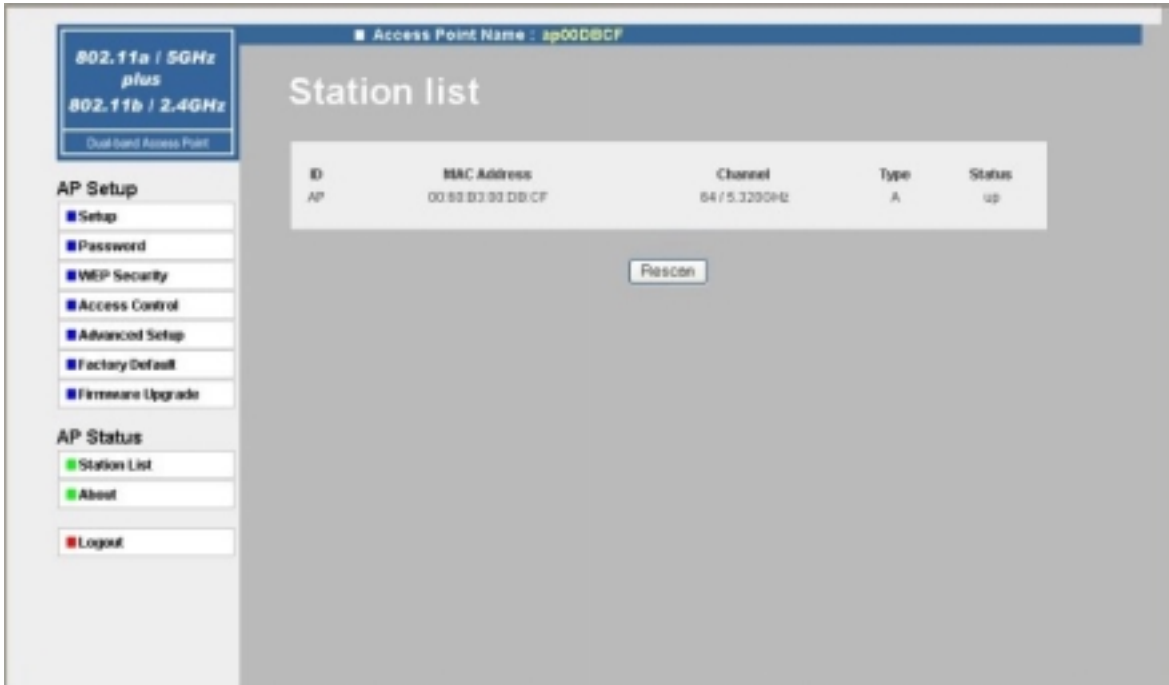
802.11a / 5GHz
plus
802.11b / 2.4GHz

Dual-band Access Point

AP Setup
Setup
Password
WEP Security
Access Control
Advanced Setup
Factory Default
Firmware Upgrade

AP Status
Station List
About

Logout

Access Point Name : ap00DBCF

Station list

| ID | MAC Address | Channel | Type | Status |
|---|---|---|---|---|
| AP | 00:60:B3:00:DB:CF | 64 / 5.320GHz | A | up |

Rescan